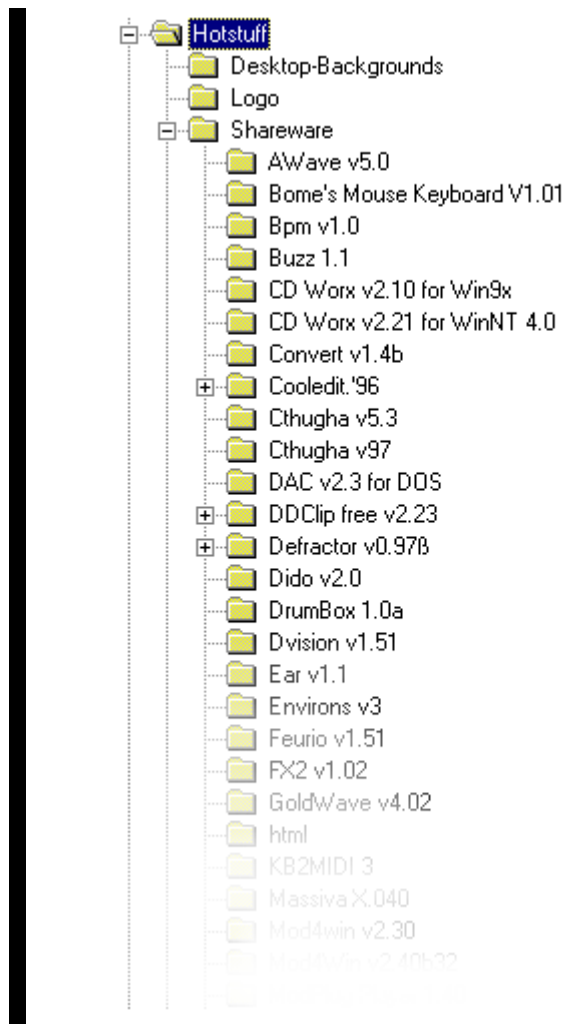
Hotstuff
Desktop-Backgrounds
Logo
Shareware
AWave v5.0
Bome's Mouse Keyboard V1.01
Bpm v1.0
Buzz 1.1
CD Worx v2.10 for Win9x
CD Worx v2.21 for WinNT 4.0
Convert v1.4b
Cooledit.'96
Cthugha v5.3
Cthugha v97
DAC v2.3 for DOS
DDClip free v2.23
Defractor v0.97ß
Dido v2.0
DrumBox 1.0a
Dvision v1.51
Ear v1.1
Environs v3
Feurio v1.51
FX2 v1.02
GoldWave v4.02
html
KB2MIDI 3
Massiva X.040
Mod4win v2.30
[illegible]
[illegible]